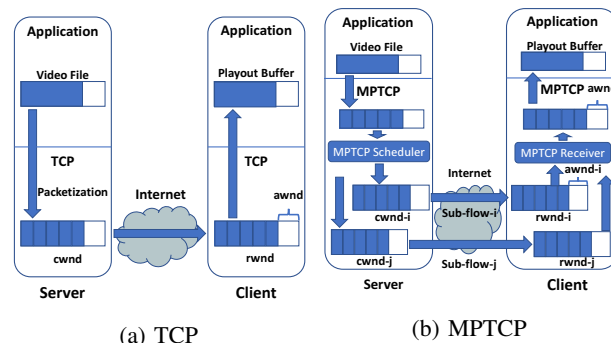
Application

Video File

TCP

Packetization

cwnd

Server

Internet

Application

Playout Buffer

TCP

awnd

rwnd

Client

(a) TCP

Application

Video File

MPTCP

MPTCP Scheduler

cwnd-i

cwnd-j

Server

Internet

Sub-flow-i

Sub-flow-j

Application

Playout Buffer

MPTCP awnd

MPTCP Receiver

awnd-i

rwnd-i

rwnd-j

Client

(b) MPTCP